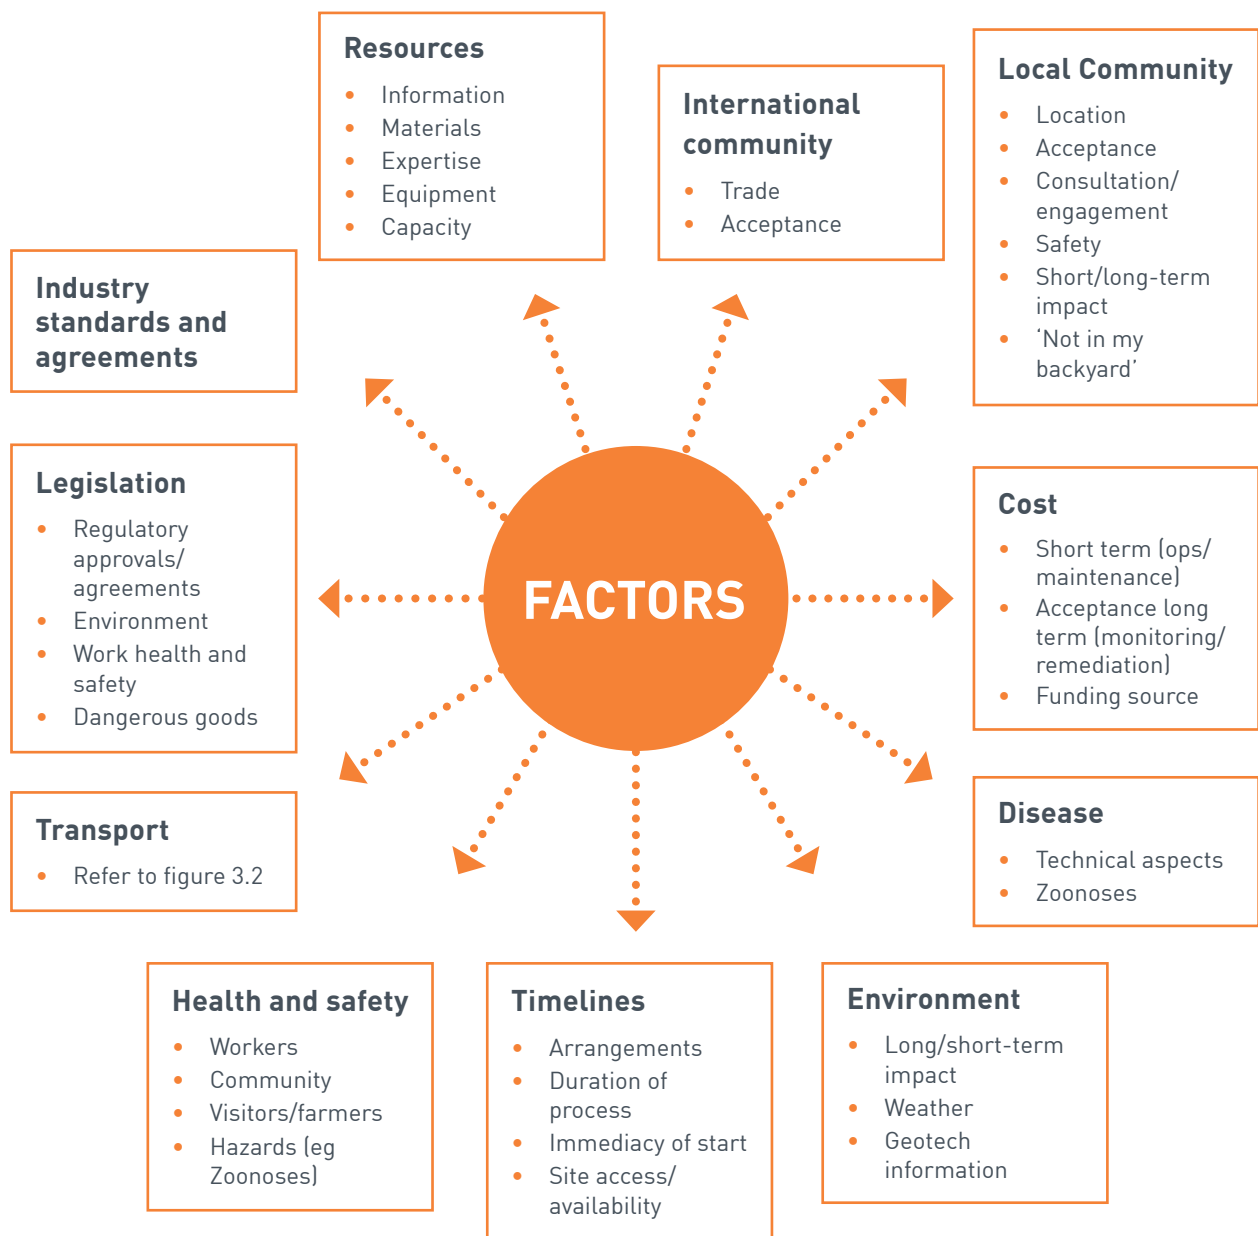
Resources
- Information
- Materials
- Expertise
- Equipment
- Capacity

International community
- Trade
- Acceptance

Local Community
- Location
- Acceptance
- Consultation/ engagement
- Safety
- Short/long-term impact
- 'Not in my backyard'

Industry standards and agreements

Legislation
- Regulatory approvals/ agreements
- Environment
- Work health and safety
- Dangerous goods

FACTORS

Cost
- Short term (ops/ maintenance)
- Acceptance long term (monitoring/ remediation)
- Funding source

Transport
- Refer to figure 3.2

Disease
- Technical aspects
- Zoonoses

Health and safety
- Workers
- Community
- Visitors/farmers
- Hazards (eg Zoonoses)

Timelines
- Arrangements
- Duration of process
- Immediacy of start
- Site access/ availability

Environment
- Long/short-term impact
- Weather
- Geotech information